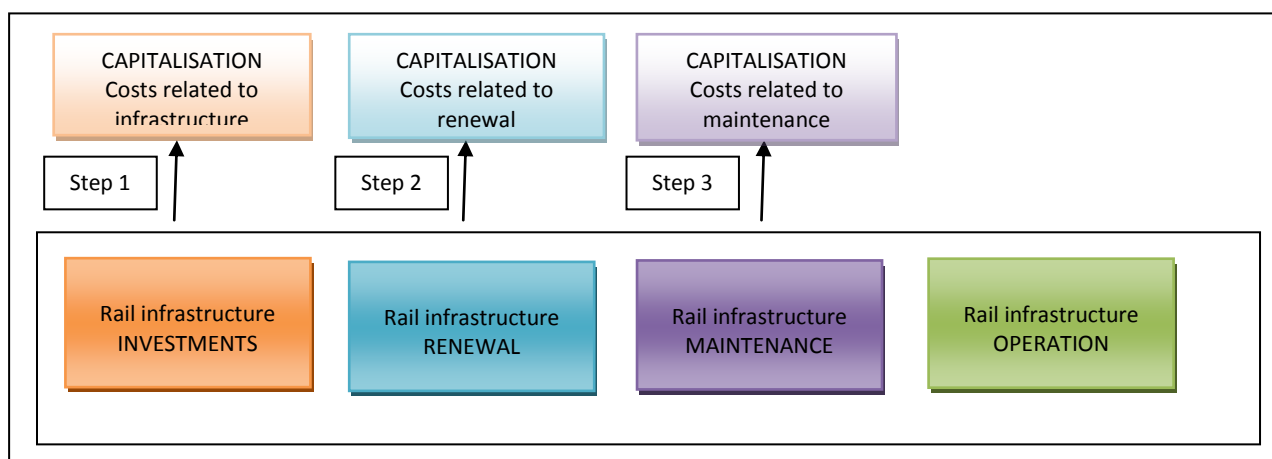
CAPITALISATION
Costs related to infrastructure

CAPITALISATION
Costs related to renewal

CAPITALISATION
Costs related to maintenance

Step 1

Step 2

Step 3

Rail infrastructure
INVESTMENTS

Rail infrastructure
RENEWAL

Rail infrastructure
MAINTENANCE

Rail infrastructure
OPERATION